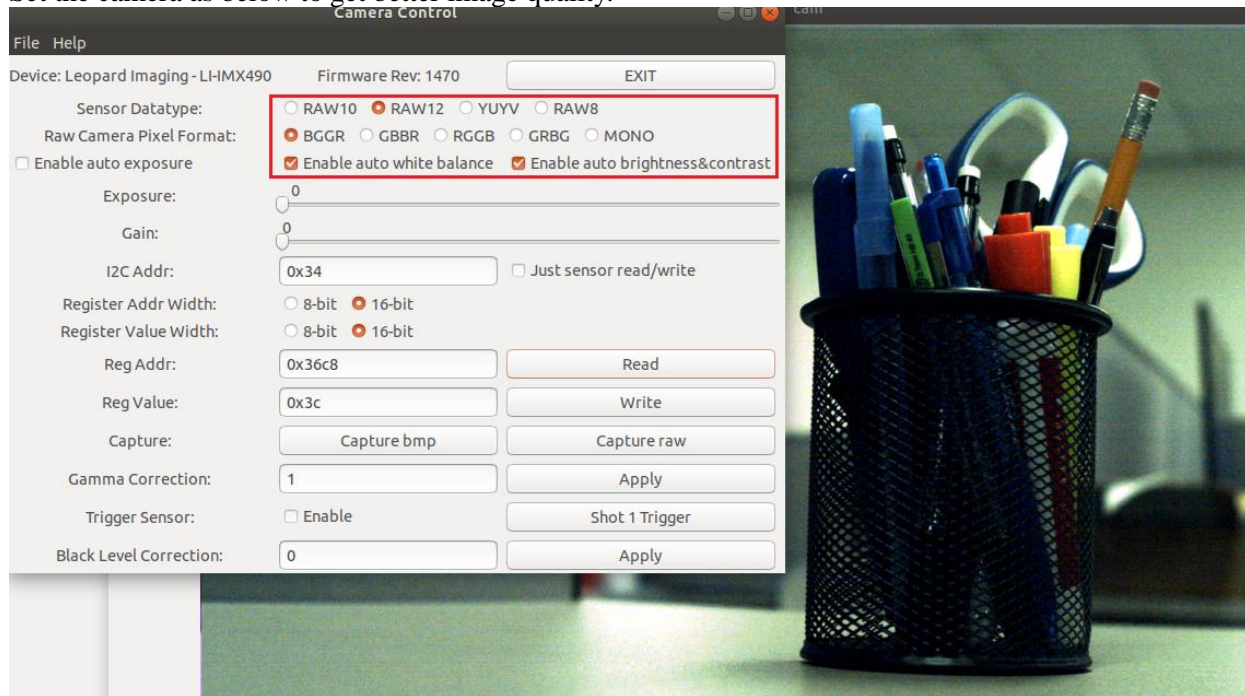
Set the camera as below to get better image quality.

Camera Control

cam

File Help

Device: Leopard Imaging - LI-IMX490 Firmware Rev: 1470 EXIT

Sensor Datatype: RAW10 RAW12 YUYV RAW8

Raw Camera Pixel Format: BGGR GBBR RGGB GRBG MONO

Enable auto exposure Enable auto white balance Enable auto brightness&contrast

Exposure: 0

Gain: 0

I2C Addr: 0x34 Just sensor read/write

Register Addr Width: 8-bit 16-bit

Register Value Width: 8-bit 16-bit

Reg Addr: 0x36c8 Read

Reg Value: 0x3c Write

Capture: Capture bmp Capture raw

Gamma Correction: 1 Apply

Trigger Sensor: Enable Shot 1 Trigger

Black Level Correction: 0 Apply